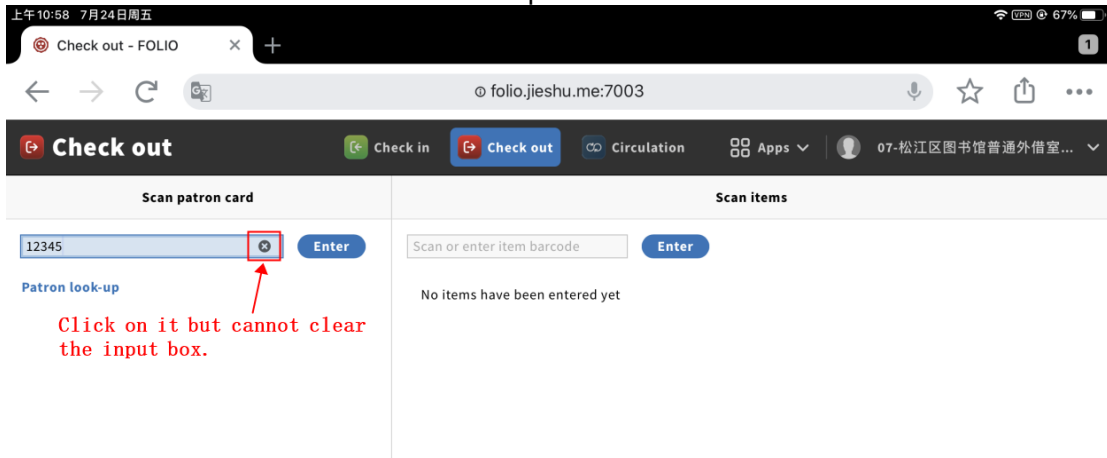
上午10:58 7月24日周五

VPN 67%

Check out - FOLIO

1

folio.jieshu.me:7003

Check out

Check in

Check out

Circulation

Apps

07-松江区图书馆普通外借室...

Scan patron card

Scan items

12345

Enter

Scan or enter item barcode

Enter

Patron look-up

No items have been entered yet

Click on it but cannot clear the input box.